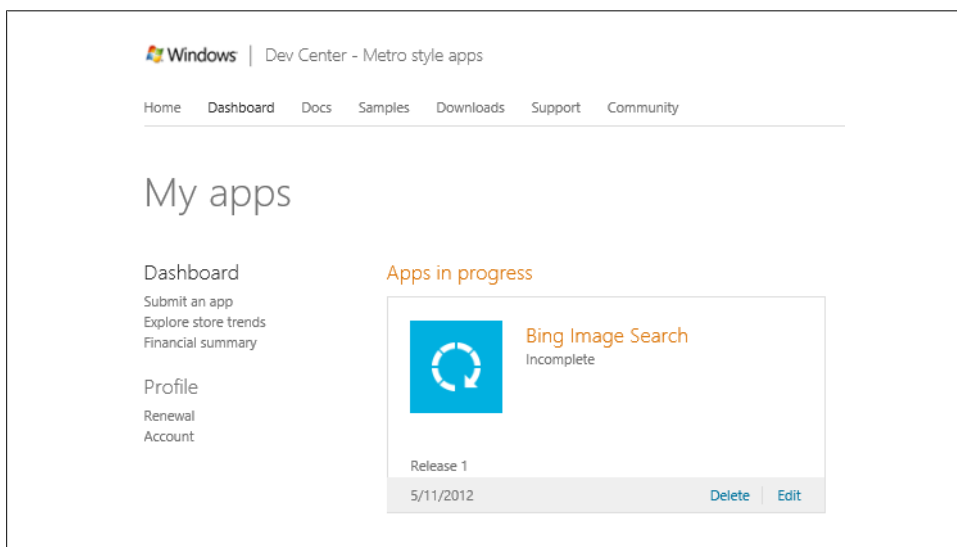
Windows | Dev Center - Metro style apps

Home Dashboard Docs Samples Downloads Support Community

My apps

Dashboard

Submit an app
Explore store trends
Financial summary

Profile

Renewal
Account

Apps in progress

Bing Image Search
Incomplete

Release 1

5/11/2012 Delete Edit